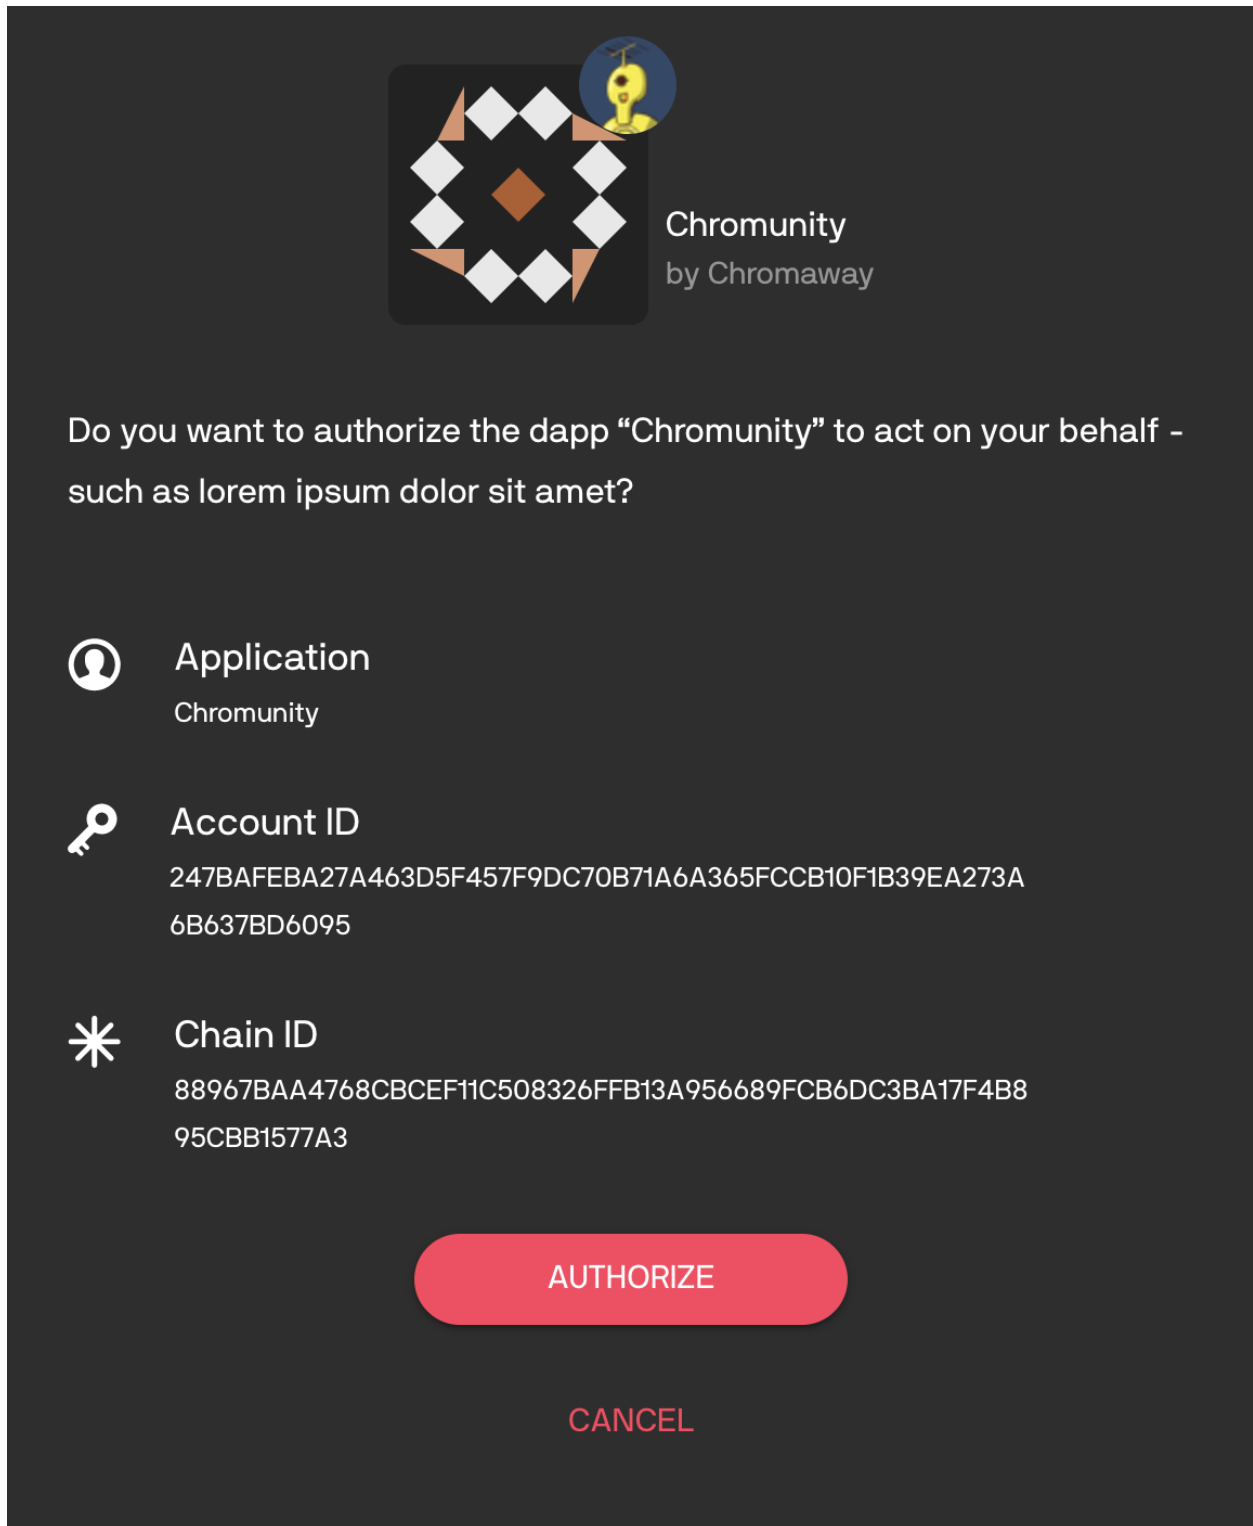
Chromunity
by Chromaway

Do you want to authorize the dapp “Chromunity” to act on your behalf - such as lorem ipsum dolor sit amet?

Application
Chromunity

Account ID
247BAFEBA27A463D5F457F9DC70B71A6A365FCCB10F1B39EA273A6B637BD6095

Chain ID
88967BAA4768CBCEF11C508326FFB13A956689FCB6DC3BA17F4B895CBB1577A3

AUTHORIZE

CANCEL